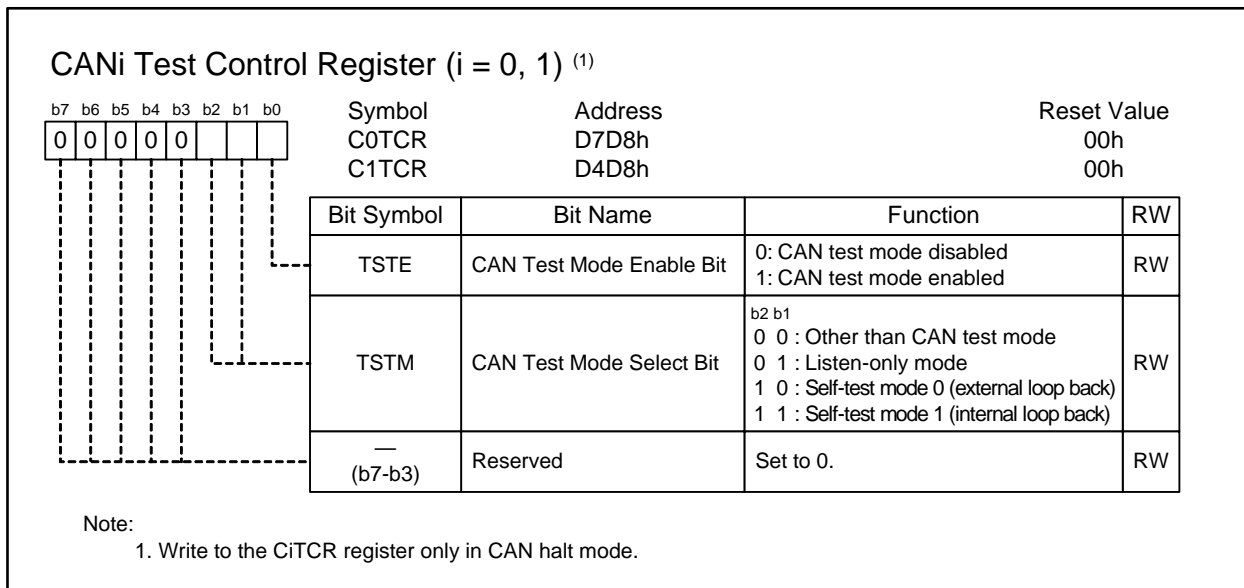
CANi Test Control Register (i = 0, 1) (1)

b7 b6 b5 b4 b3 b2 b1 b0
0 0 0 0 0

| Symbol | Address | Reset Value |
|---|---|---|
| C0TCR | D7D8h | 00h |
| C1TCR | D4D8h | 00h |

| Bit Symbol | Bit Name | Function | RW |
|---|---|---|---|
| TSTE | CAN Test Mode Enable Bit | 0: CAN test mode disabled<br>1: CAN test mode enabled | RW |
| TSTM | CAN Test Mode Select Bit | b2 b1<br>0 0 : Other than CAN test mode<br>0 1 : Listen-only mode<br>1 0 : Self-test mode 0 (external loop back)<br>1 1 : Self-test mode 1 (internal loop back) | RW |
| — (b7-b3) | Reserved | Set to 0. | RW |

Note:
1. Write to the CiTCR register only in CAN halt mode.